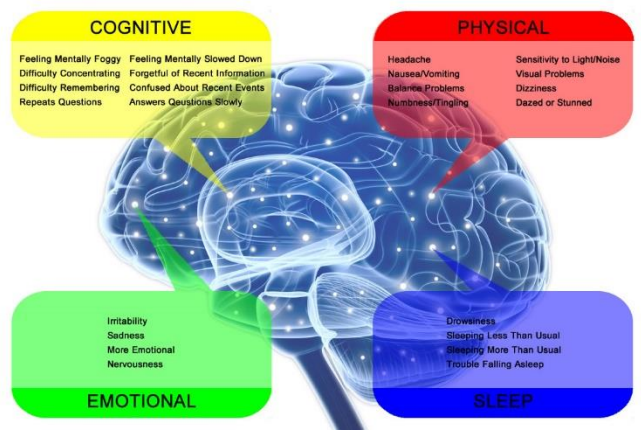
COGNITIVE

Feeling Mentally Foggy
Difficulty Concentrating
Difficulty Remembering
Repeats Questions

Feeling Mentally Slowed Down
Forgetful of Recent Information
Confused About Recent Events
Answers Questions Slowly

PHYSICAL

Headache
Nausea/Vomiting
Balance Problems
Numbness/Tingling

Sensitivity to Light/Noise
Visual Problems
Dizziness
Dazed or Stunned

Irritability
Sadness
More Emotional
Nervousness

EMOTIONAL

Drowsiness
Sleeping Less Than Usual
Sleeping More Than Usual
Trouble Falling Asleep

SLEEP